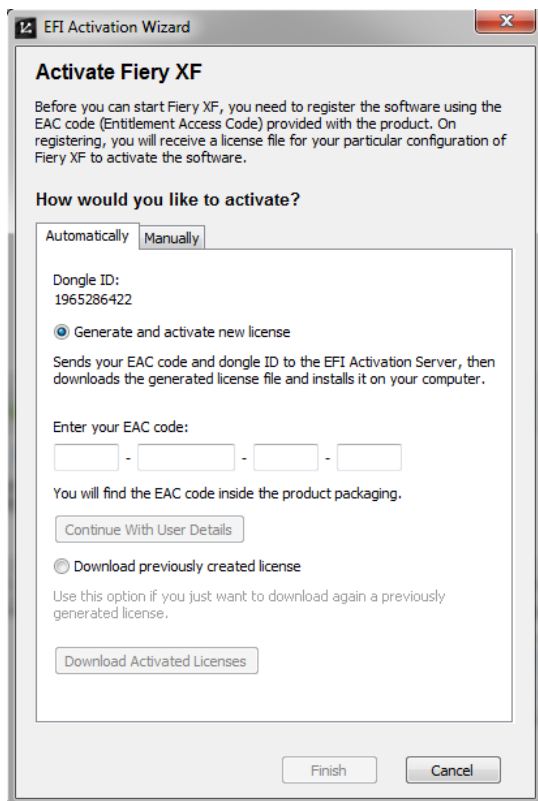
EFI Activation Wizard

Activate Fiery XF

Before you can start Fiery XF, you need to register the software using the EAC code (Entitlement Access Code) provided with the product. On registering, you will receive a license file for your particular configuration of Fiery XF to activate the software.

How would you like to activate?

Automatically | Manually

Dongle ID:
1965286422

Generate and activate new license

Sends your EAC code and dongle ID to the EFI Activation Server, then downloads the generated license file and installs it on your computer.

Enter your EAC code:

- - -

You will find the EAC code inside the product packaging.

Continue With User Details

Download previously created license

Use this option if you just want to download again a previously generated license.

Download Activated Licenses

Finish

Cancel